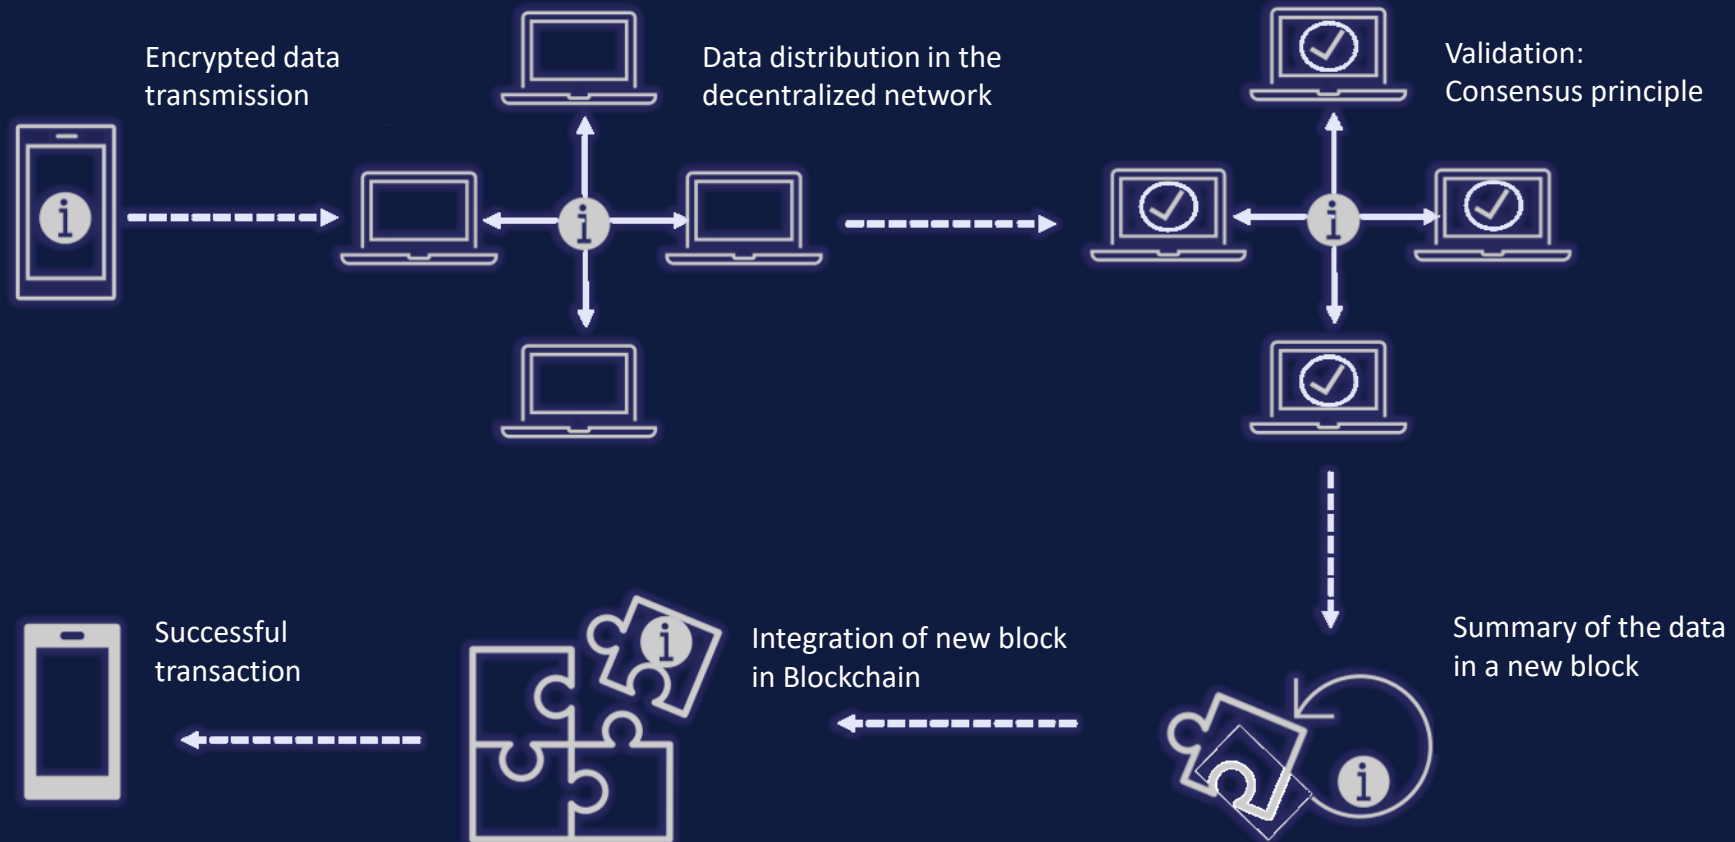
Encrypted data transmission

Data distribution in the decentralized network

Validation: Consensus principle

Summary of the data in a new block

Integration of new block in Blockchain

Successful transaction